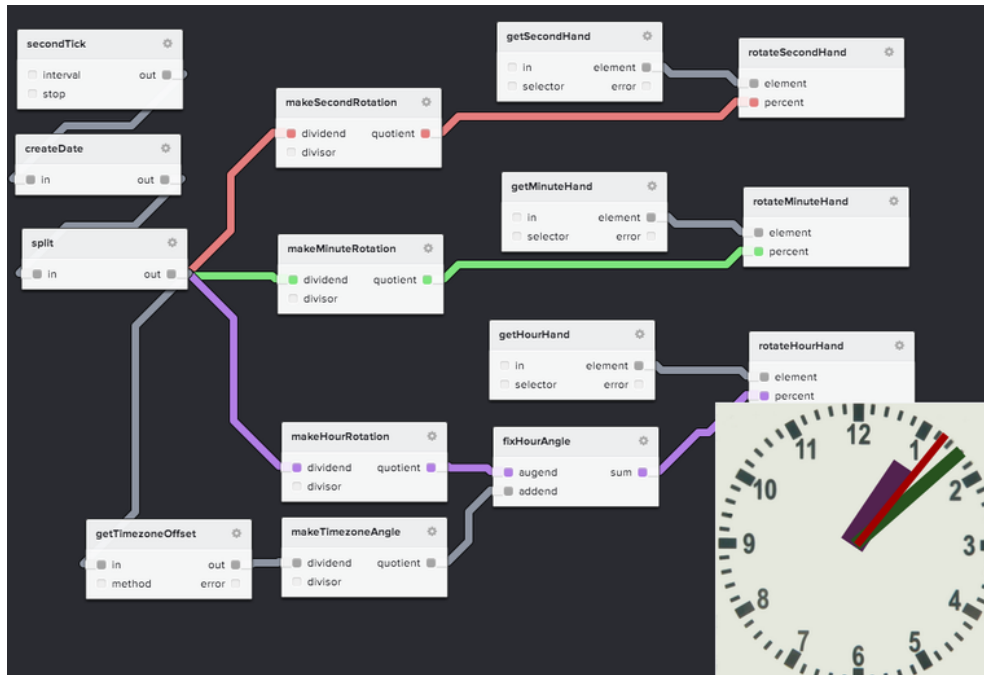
secondTick
interval
out
stop

createDate
in
out

split
in
out

makeSecondRotation
dividend
quotient
divisor

makeMinuteRotation
dividend
quotient
divisor

makeHourRotation
dividend
quotient
divisor

getTimezoneOffset
in
out
method
error

makeTimezoneAngle
dividend
quotient
divisor

getSecondHand
in
element
selector
error

rotateSecondHand
element
percent

getMinuteHand
in
element
selector
error

rotateMinuteHand
element
percent

getHourHand
in
element
selector
error

rotateHourHand
element
percent

fixHourAngle
augend
sum
addend

12
1
2
3
4
5
6
7
8
9
10
11